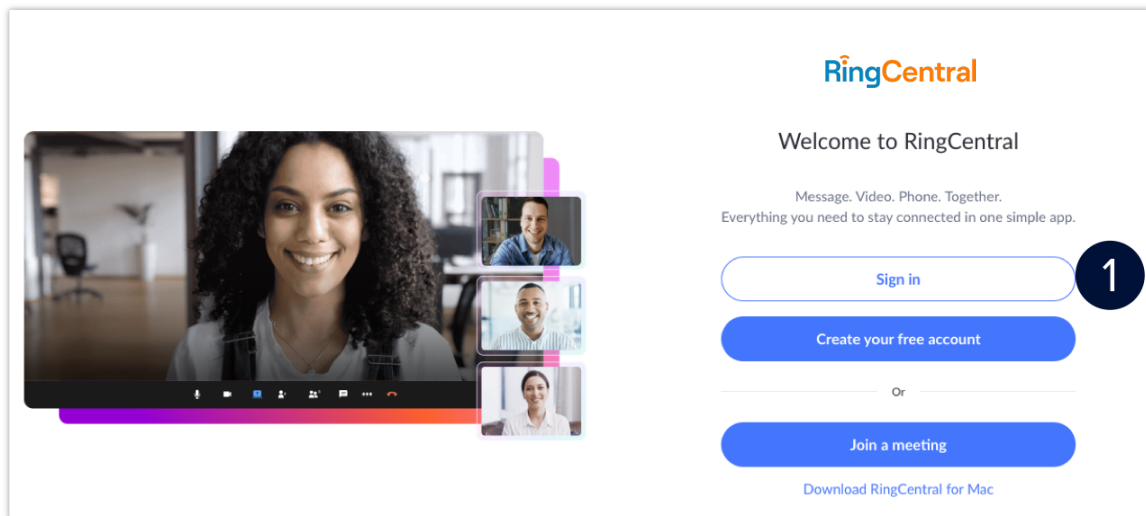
RingCentral

Welcome to RingCentral

Message. Video. Phone. Together.
Everything you need to stay connected in one simple app.

Sign in

1

Create your free account

Or

Join a meeting

Download RingCentral for Mac